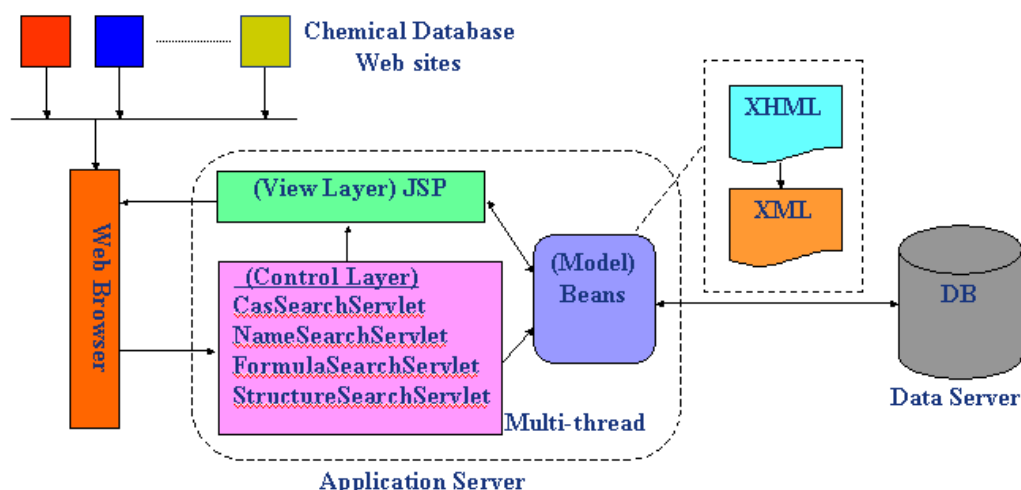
Chemical Database Web sites

XHML

XML

Web Browser

(View Layer) JSP

(Control Layer)
CasSearchServlet
NameSearchServlet
FormulaSearchServlet
StructureSearchServlet

(Model) Beans

DB

Data Server

Multi-thread

Application Server